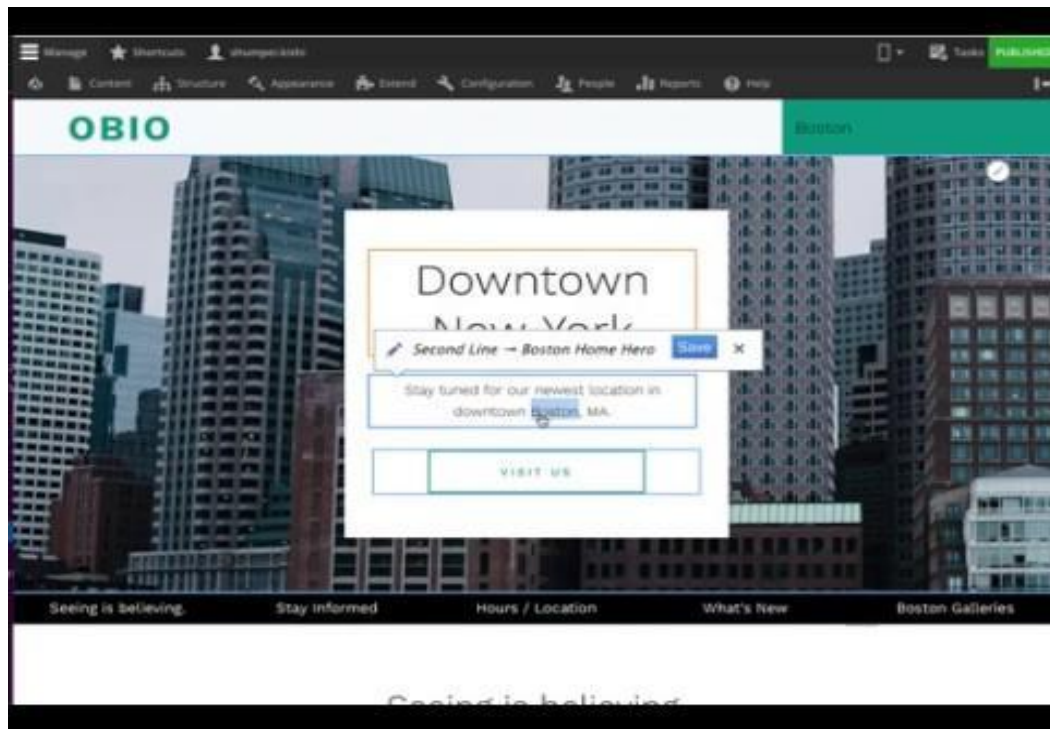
Manage Shortcuts dhumpeckinfo

Tasks PUBLISHED

Content Structure Appearance Extend Configuration People Reports Help

OBIO

Boston

Downtown
New York

Second Line → Boston Home Hero Save ×

Stay tuned for our newest location in downtown Boston, MA.

VISIT US

Seeing is believing. Stay Informed Hours / Location What's New Boston Galleries

Seeing is believing